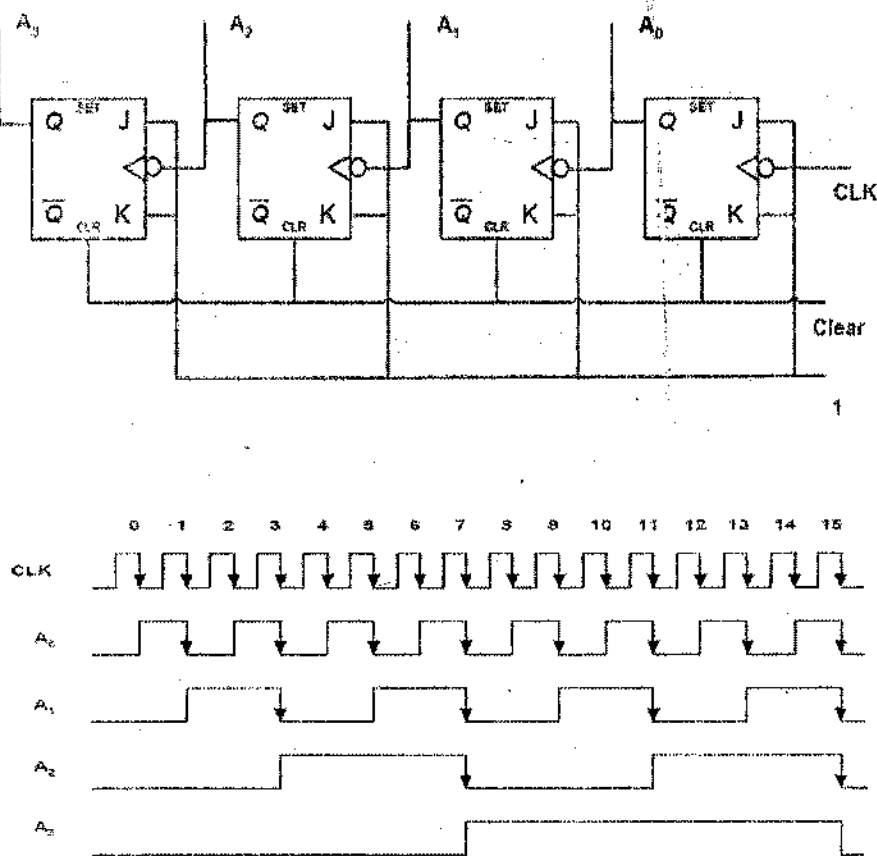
$A_3$ $A_2$ $A_1$ $A_0$

Q SET J
$\overline{Q}$ CLR K

Q SET J
$\overline{Q}$ CLR K

Q SET J
$\overline{Q}$ CLR K

Q SET J
$\overline{Q}$ CLR K

CLK

Clear

1

0 1 2 3 4 5 6 7 8 9 10 11 12 13 14 15

CLK

$A_0$

$A_1$

$A_2$

$A_3$